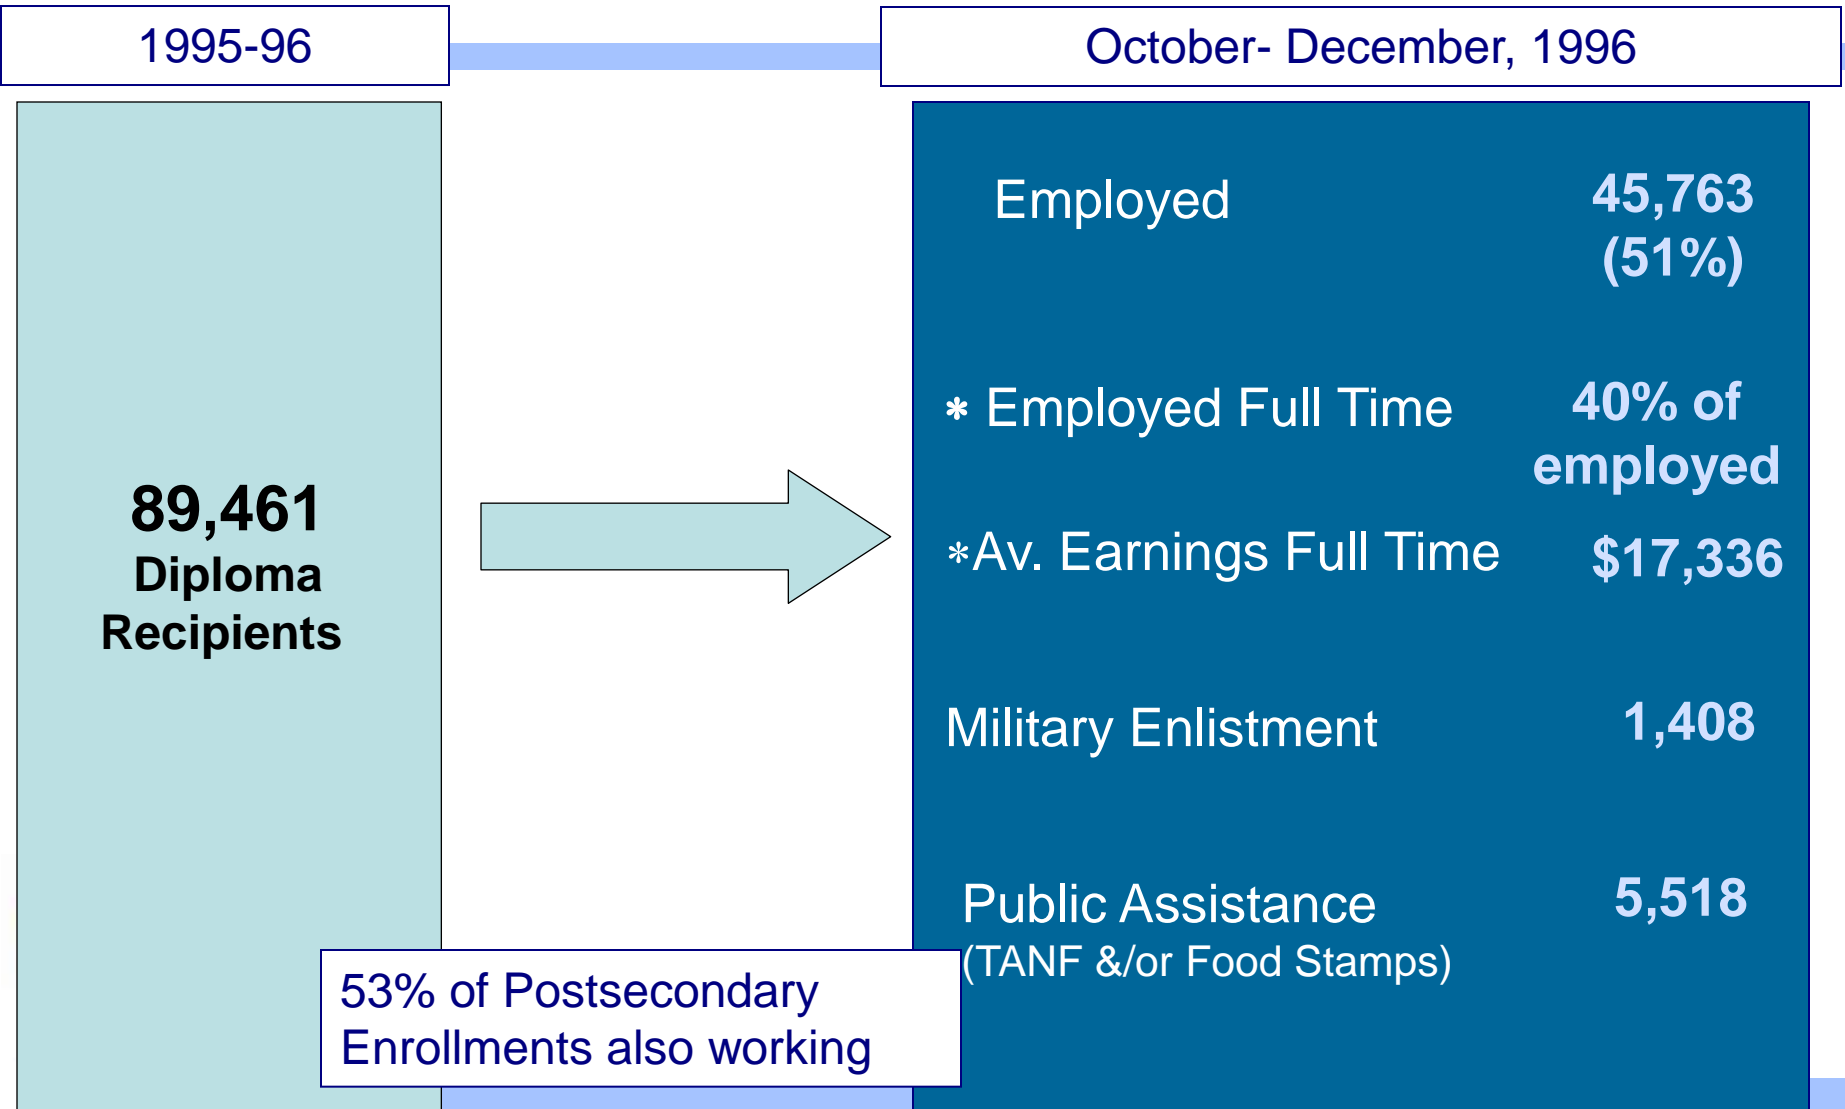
1995-96

October- December, 1996

89,461
Diploma
Recipients

Employed 45,763 (51%)

* Employed Full Time 40% of employed

*Av. Earnings Full Time $17,336

Military Enlistment 1,408

Public Assistance (TANF &/or Food Stamps) 5,518

53% of Postsecondary Enrollments also working